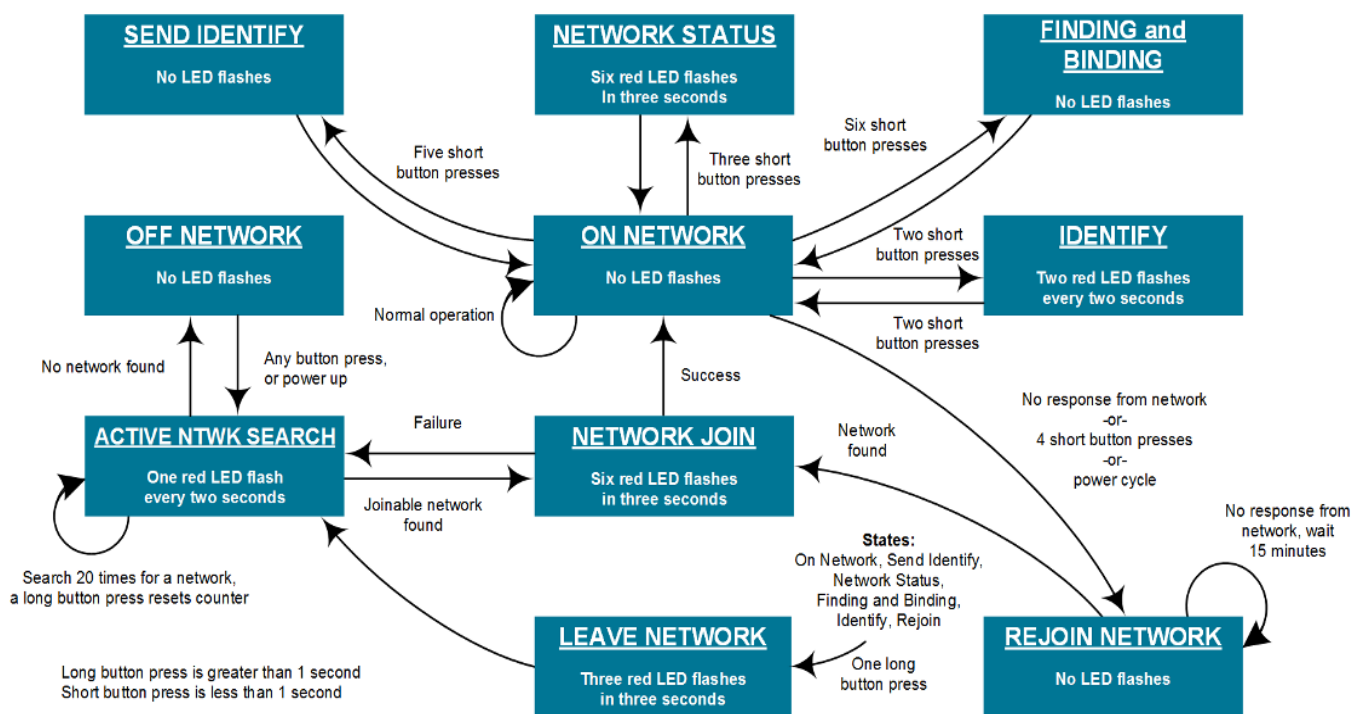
SEND IDENTIFY
No LED flashes

NETWORK STATUS
Six red LED flashes In three seconds

FINDING and BINDING
No LED flashes

Five short button presses

Three short button presses

Six short button presses

OFF NETWORK
No LED flashes

ON NETWORK
No LED flashes

Two short button presses

IDENTIFY
Two red LED flashes every two seconds

Two short button presses

Normal operation

No network found

Any button press, or power up

Success

No response from network -or- 4 short button presses -or- power cycle

ACTIVE NTWK SEARCH
One red LED flash every two seconds

Failure

NETWORK JOIN
Six red LED flashes in three seconds

Network found

Joinable network found

No response from network, wait 15 minutes

States:
On Network, Send Identify, Network Status, Finding and Binding, Identify, Rejoin

Search 20 times for a network, a long button press resets counter

LEAVE NETWORK
Three red LED flashes in three seconds

One long button press

REJOIN NETWORK
No LED flashes

Long button press is greater than 1 second
Short button press is less than 1 second